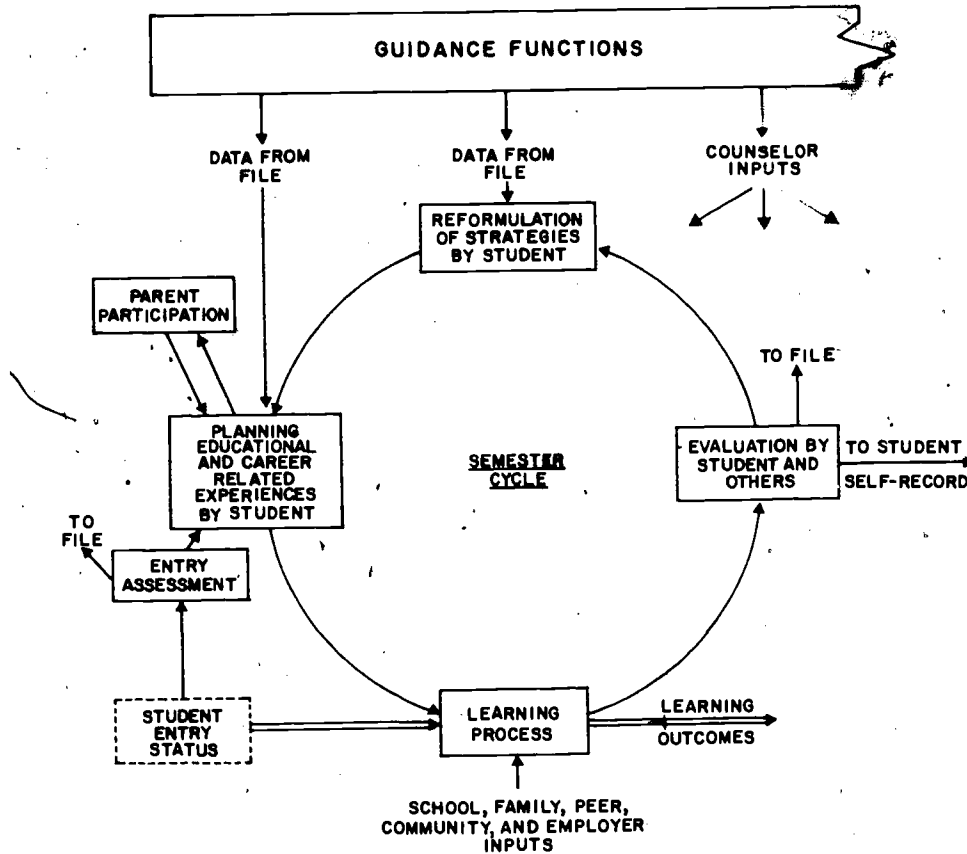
GUIDANCE FUNCTIONS

DATA FROM FILE

DATA FROM FILE

COUNSELOR INPUTS

REFORMULATION OF STRATEGIES BY STUDENT

PARENT PARTICIPATION

TO FILE

PLANNING EDUCATIONAL AND CAREER RELATED EXPERIENCES BY STUDENT

SEMESTER CYCLE

EVALUATION BY STUDENT AND OTHERS

TO STUDENT SELF-RECORD

TO FILE

ENTRY ASSESSMENT

STUDENT ENTRY STATUS

LEARNING PROCESS

LEARNING OUTCOMES

SCHOOL, FAMILY, PEER, COMMUNITY, AND EMPLOYER INPUTS